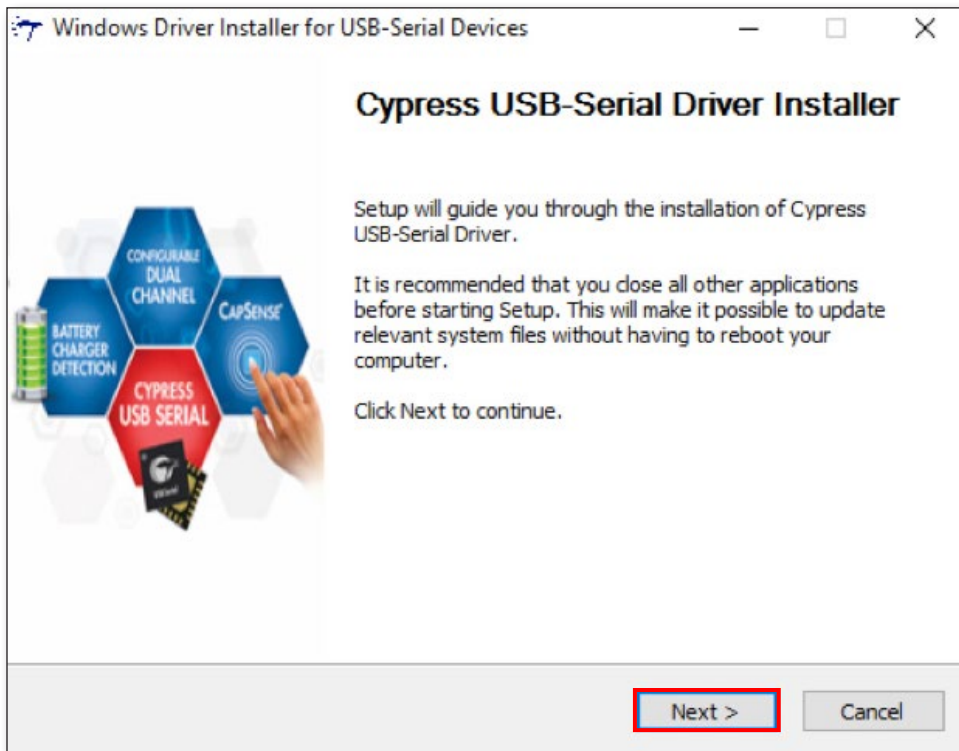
Windows Driver Installer for USB-Serial Devices

CONFIGURABLE DUAL CHANNEL

CAPSENSE

BATTERY CHARGER DETECTION

CYPRESS USB SERIAL

Cypress USB-Serial Driver Installer

Setup will guide you through the installation of Cypress USB-Serial Driver.

It is recommended that you close all other applications before starting Setup. This will make it possible to update relevant system files without having to reboot your computer.

Click Next to continue.

Next >

Cancel